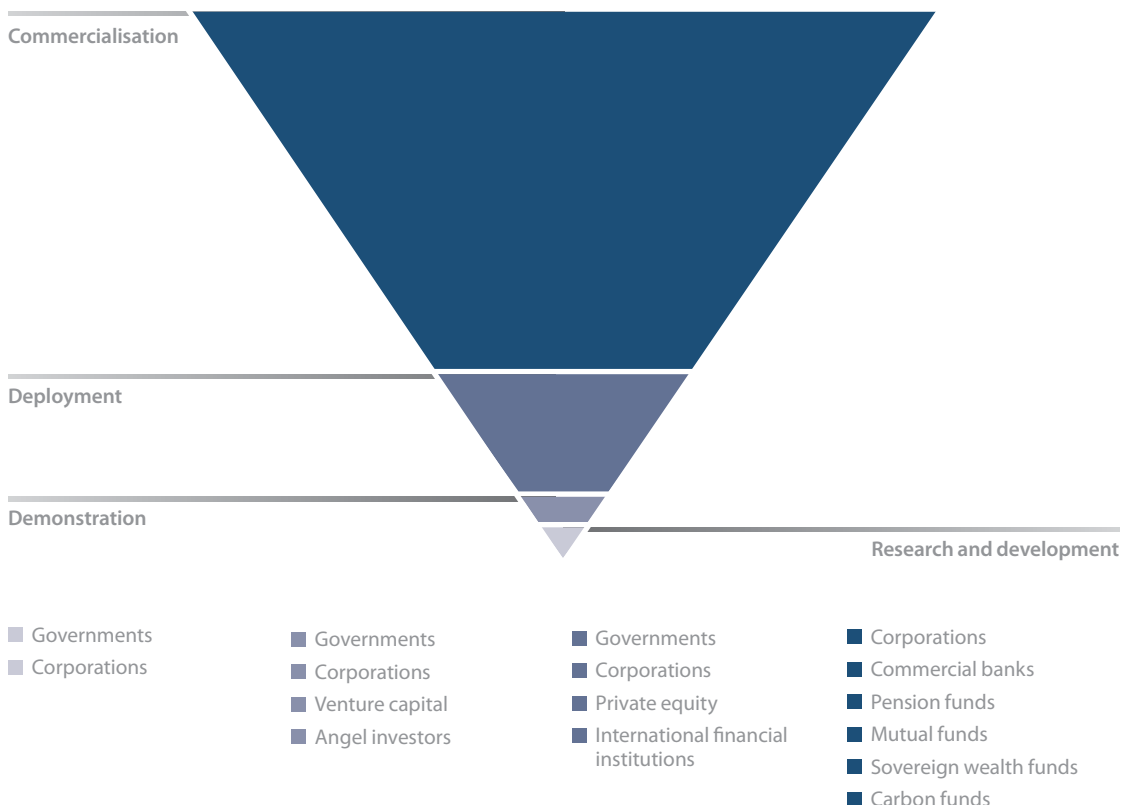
Commercialisation

Deployment

Demonstration

Research and development

Governments
Corporations

Governments
Corporations
Venture capital
Angel investors

Governments
Corporations
Private equity
International financial institutions

Corporations
Commercial banks
Pension funds
Mutual funds
Sovereign wealth funds
Carbon funds